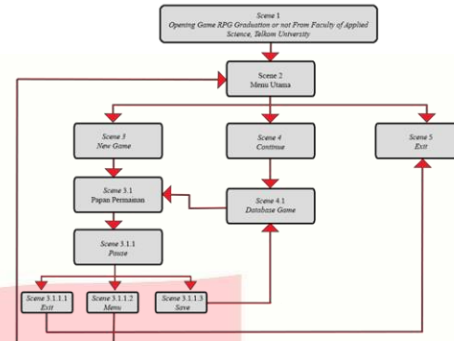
Scene 1
Opening Game RPG Graduation or not From Faculty of Applied Science, Telkom University

Scene 2
Menu Utama

Scene 3
New Game

Scene 4
Continue

Scene 5
Exit

Scene 3.1
Papan Permainan

Scene 4.1
Database Game

Scene 3.1.1
Pause

Scene 3.1.1.1
Exit

Scene 3.1.1.2
Menu

Scene 3.1.1.3
Save